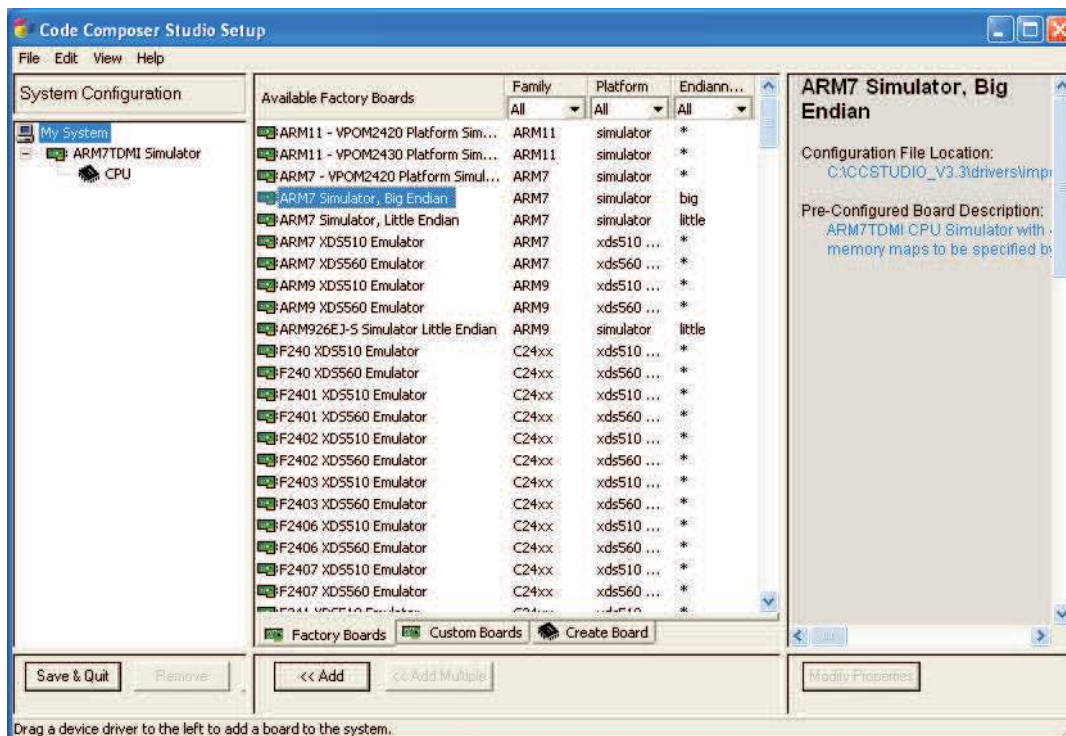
Code Composer Studio Setup

File Edit View Help

System Configuration

My System
ARM7TDMI Simulator
CPU

| Available Factory Boards | Family All | Platform All | Endiann... All |
|---|---|---|---|
| ARM11 - VPOM2420 Platform Sim... | ARM11 | simulator | * |
| ARM11 - VPOM2430 Platform Sim... | ARM11 | simulator | * |
| ARM7 - VPOM2420 Platform Simul... | ARM7 | simulator | * |
| ARM7 Simulator, Big Endian | ARM7 | simulator | big |
| ARM7 Simulator, Little Endian | ARM7 | simulator | little |
| ARM7 XDS510 Emulator | ARM7 | xds510 ... | * |
| ARM7 XDS560 Emulator | ARM7 | xds560 ... | * |
| ARM9 XDS510 Emulator | ARM9 | xds510 ... | * |
| ARM9 XDS560 Emulator | ARM9 | xds560 ... | * |
| ARM926EJ-S Simulator Little Endian | ARM9 | simulator | little |
| F240 XDS510 Emulator | C24xx | xds510 ... | * |
| F240 XDS560 Emulator | C24xx | xds560 ... | * |
| F2401 XDS510 Emulator | C24xx | xds510 ... | * |
| F2401 XDS560 Emulator | C24xx | xds560 ... | * |
| F2402 XDS510 Emulator | C24xx | xds510 ... | * |
| F2402 XDS560 Emulator | C24xx | xds560 ... | * |
| F2403 XDS510 Emulator | C24xx | xds510 ... | * |
| F2403 XDS560 Emulator | C24xx | xds560 ... | * |
| F2406 XDS510 Emulator | C24xx | xds510 ... | * |
| F2406 XDS560 Emulator | C24xx | xds560 ... | * |
| F2407 XDS510 Emulator | C24xx | xds510 ... | * |
| F2407 XDS560 Emulator | C24xx | xds560 ... | * |
| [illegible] | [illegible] | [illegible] | * |

Factory Boards | Custom Boards | Create Board

ARM7 Simulator, Big Endian

Configuration File Location:
C:\CCSTUDIO_V3.3\drivers\imp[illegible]

Pre-Configured Board Description:
ARM7TDMI CPU Simulator with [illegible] memory maps to be specified b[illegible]

Save & Quit Remove

<< Add << Add Multiple

Modify Properties

Drag a device driver to the left to add a board to the system.